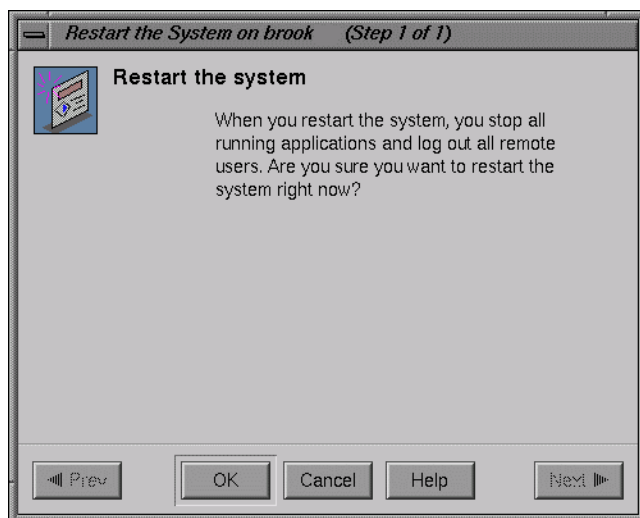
Restart the System on brook (Step 1 of 1)

Restart the system

When you restart the system, you stop all running applications and log out all remote users. Are you sure you want to restart the system right now?

Prev

OK

Cancel

Help

Next